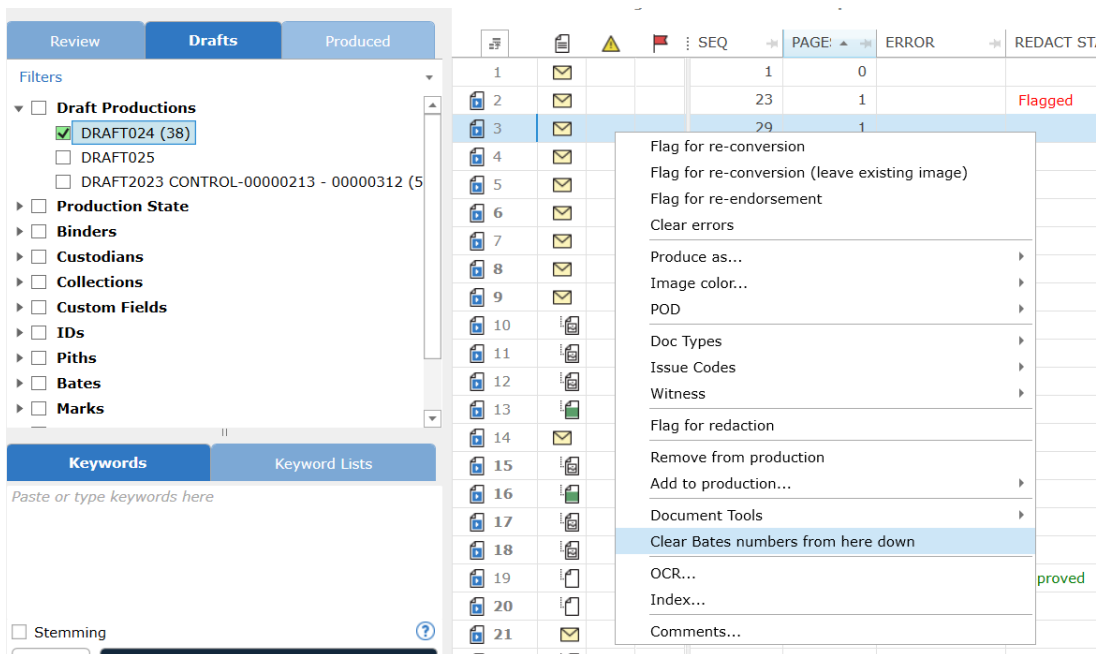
Review | Drafts | Produced

Filters

Draft Productions
DRAFT024 (38)
DRAFT025
DRAFT2023 CONTROL-00000213 - 00000312 (5
Production State
Binders
Custodians
Collections
Custom Fields
IDs
Piths
Bates
Marks

Keywords | Keyword Lists

Paste or type keywords here

Stemming

| | | | | SEQ | PAGES | ERROR | REDACT STA |
|---|---|---|---|---|---|---|---|
| 1 | | | | 1 | 0 | | |
| 2 | | | | 23 | 1 | | Flagged |
| 3 | | | | 29 | 1 | | |
| 4 | | | | | | | |
| 5 | | | | | | | |
| 6 | | | | | | | |
| 7 | | | | | | | |
| 8 | | | | | | | |
| 9 | | | | | | | |
| 10 | | | | | | | |
| 11 | | | | | | | |
| 12 | | | | | | | |
| 13 | | | | | | | |
| 14 | | | | | | | |
| 15 | | | | | | | |
| 16 | | | | | | | |
| 17 | | | | | | | |
| 18 | | | | | | | |
| 19 | | | | | | | proved |
| 20 | | | | | | | |
| 21 | | | | | | | |

Flag for re-conversion
Flag for re-conversion (leave existing image)
Flag for re-endorsement
Clear errors
Produce as...
Image color...
POD
Doc Types
Issue Codes
Witness
Flag for redaction
Remove from production
Add to production...
Document Tools
Clear Bates numbers from here down
OCR...
Index...
Comments...